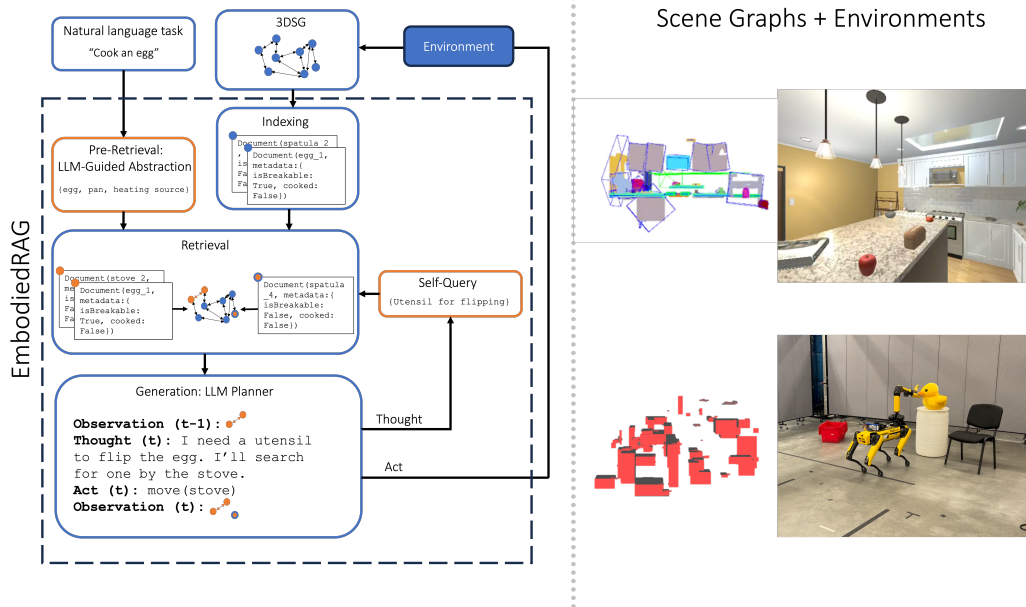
Natural language task
"Cook an egg"

3DSG

Environment

Scene Graphs + Environments

EmbodiedRAG

Indexing

Document(spatula_2, is Fal Fal
Document(egg_1, metadata:{ isBreakable: True, cooked: False})

Pre-Retrieval:
LLM-Guided Abstraction
(egg, pan, heating source)

Retrieval

Document(stove_2, meta is Fa Fa
Document(egg_1, metadata:{ isBreakable: True, cooked: False})

Document(spatula_4, metadata:{ isBreakable: False, cooked: False})

Self-Query
(Utensil for flipping)

Generation: LLM Planner

**Observation (t-1):**
**Thought (t):** I need a utensil to flip the egg. I'll search for one by the stove.
**Act (t):** move(stove)
**Observation (t):**

Thought

Act